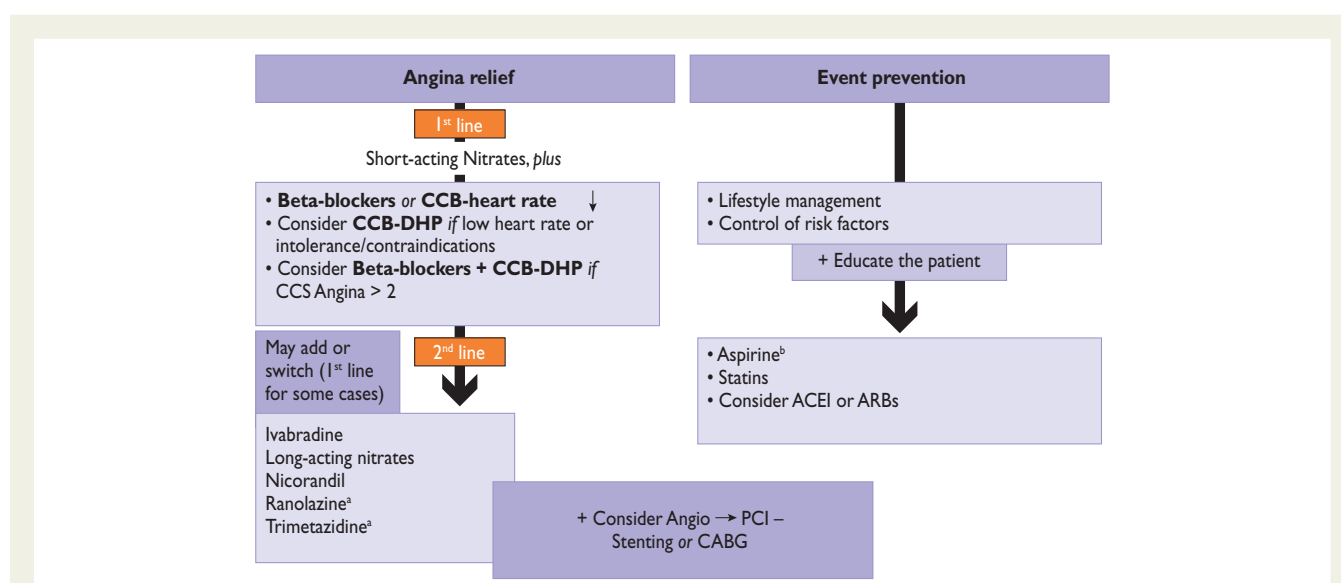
Angina relief

Event prevention

1$^{st}$ line

Short-acting Nitrates, *plus*

• **Beta-blockers** *or* **CCB-heart rate** ↓
• Consider **CCB-DHP** *if* low heart rate or intolerance/contraindications
• Consider **Beta-blockers + CCB-DHP** *if* CCS Angina > 2

• Lifestyle management
• Control of risk factors

+ Educate the patient

May add or switch (1$^{st}$ line for some cases)

2$^{nd}$ line

• Aspirine$^{b}$
• Statins
• Consider ACEI or ARBs

Ivabradine
Long-acting nitrates
Nicorandil
Ranolazine$^{a}$
Trimetazidine$^{a}$

+ Consider Angio → PCI – Stenting *or* CABG